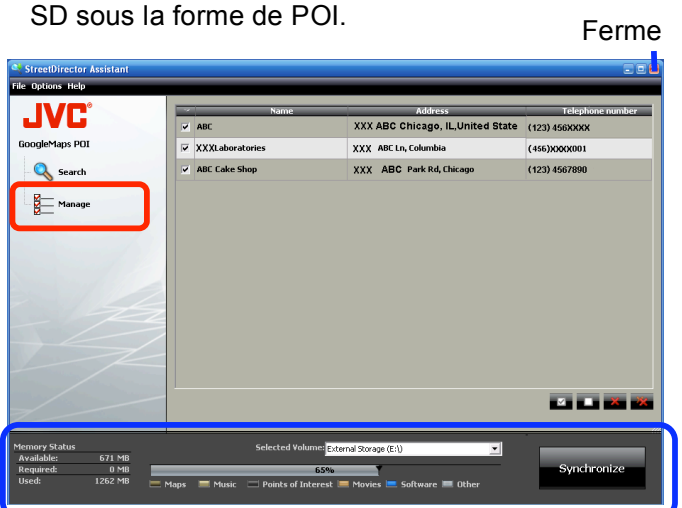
SD sous la forme de POI.

Ferme

StreetDirector Assistant

File Options Help

JVC

GoogleMaps POI

Search

Manage

| | Name | Address | Telephone number |
|---|---|---|---|
| ☑ | ABC | XXX ABC Chicago, IL,United State | (123) 456XXXX |
| ☑ | XXXLaboratories | XXX ABC Ln, Columbia | (456)XXXX001 |
| ☑ | ABC Cake Shop | XXX ABC Park Rd, Chicago | (123) 4567890 |

Memory Status
Available: 671 MB
Required: 0 MB
Used: 1262 MB

Selected Volume: External Storage (E:\)

65%

Maps Music Points of Interest Movies Software Other

Synchronize